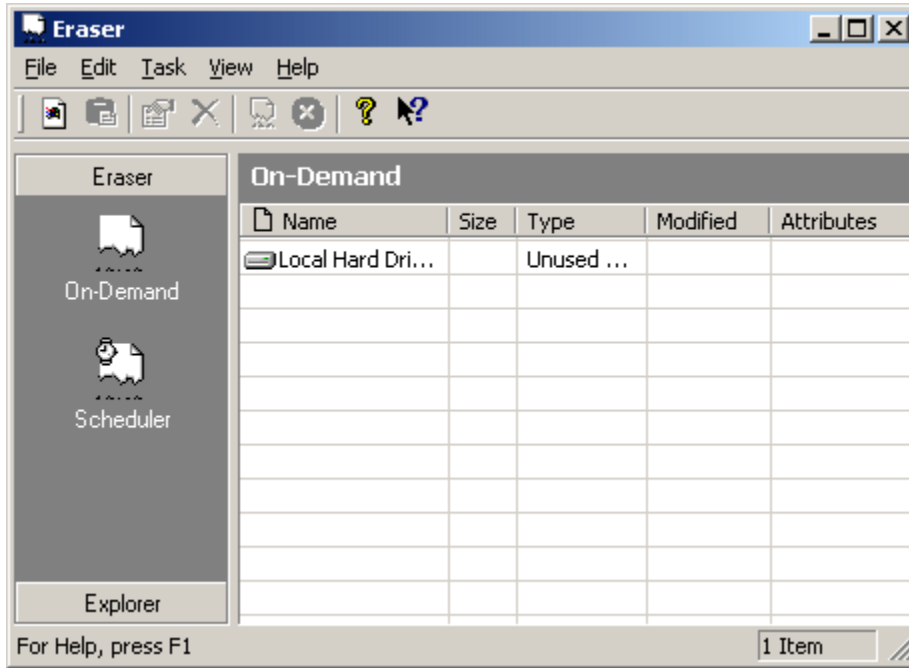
Eraser

File Edit Task View Help

Eraser

On-Demand

Scheduler

Explorer

On-Demand

| Name | Size | Type | Modified | Attributes |
|---|---|---|---|---|
| Local Hard Dri... | | Unused ... | | |

For Help, press F1

1 Item